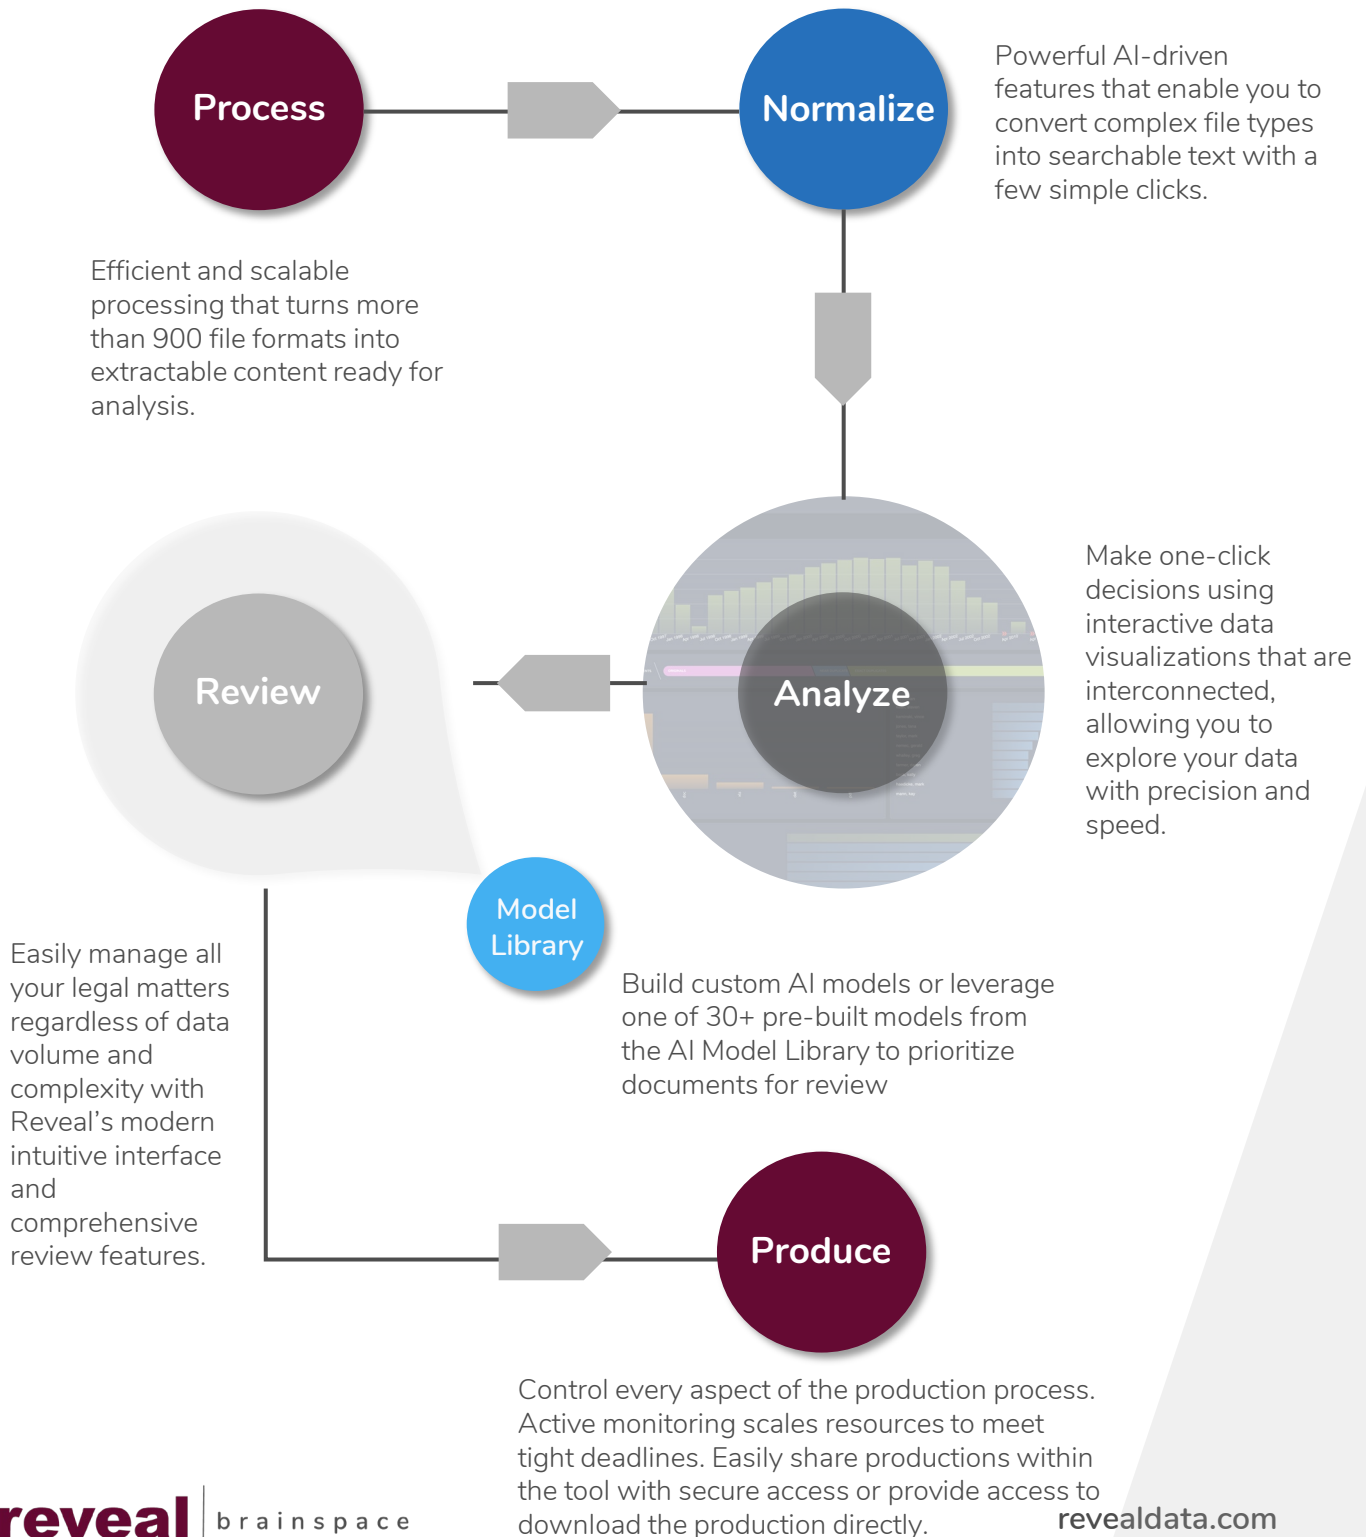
Process

Normalize

Powerful AI-driven features that enable you to convert complex file types into searchable text with a few simple clicks.

Efficient and scalable processing that turns more than 900 file formats into extractable content ready for analysis.

Review

Analyze

Make one-click decisions using interactive data visualizations that are interconnected, allowing you to explore your data with precision and speed.

Model Library

Easily manage all your legal matters regardless of data volume and complexity with Reveal’s modern intuitive interface and comprehensive review features.

Build custom AI models or leverage one of 30+ pre-built models from the AI Model Library to prioritize documents for review

Produce

Control every aspect of the production process. Active monitoring scales resources to meet tight deadlines. Easily share productions within the tool with secure access or provide access to download the production directly.

reveal | brainspace

revealdata.com